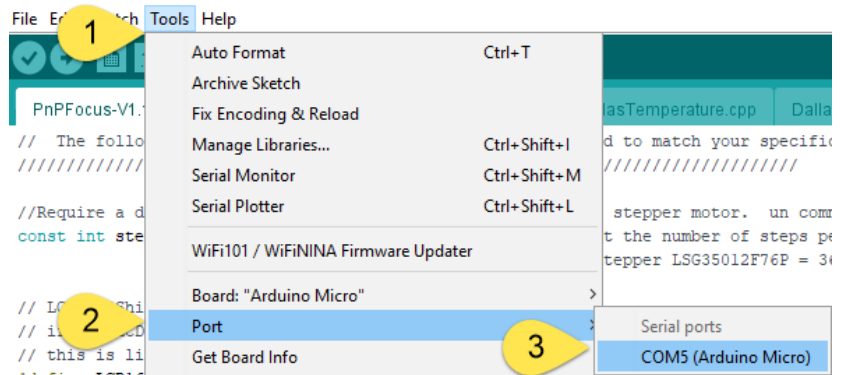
File Ed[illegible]tch Tools Help

1

PnPFocus-V1.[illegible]

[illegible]llasTemperature.cpp Dalla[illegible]

// The follo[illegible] d to match your specific
////////////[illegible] ////////////////////

//Require a d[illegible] stepper motor. un comm
const int ste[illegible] t the number of steps pe
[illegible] tepper LSG35012F76P = 3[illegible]

// L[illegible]
// i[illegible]
// this is li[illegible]

Auto Format Ctrl+T
Archive Sketch
Fix Encoding & Reload
Manage Libraries... Ctrl+Shift+I
Serial Monitor Ctrl+Shift+M
Serial Plotter Ctrl+Shift+L
WiFi101 / WiFiNINA Firmware Updater
Board: "Arduino Micro"
Port
Get Board Info

2

Serial ports
COM5 (Arduino Micro)

3